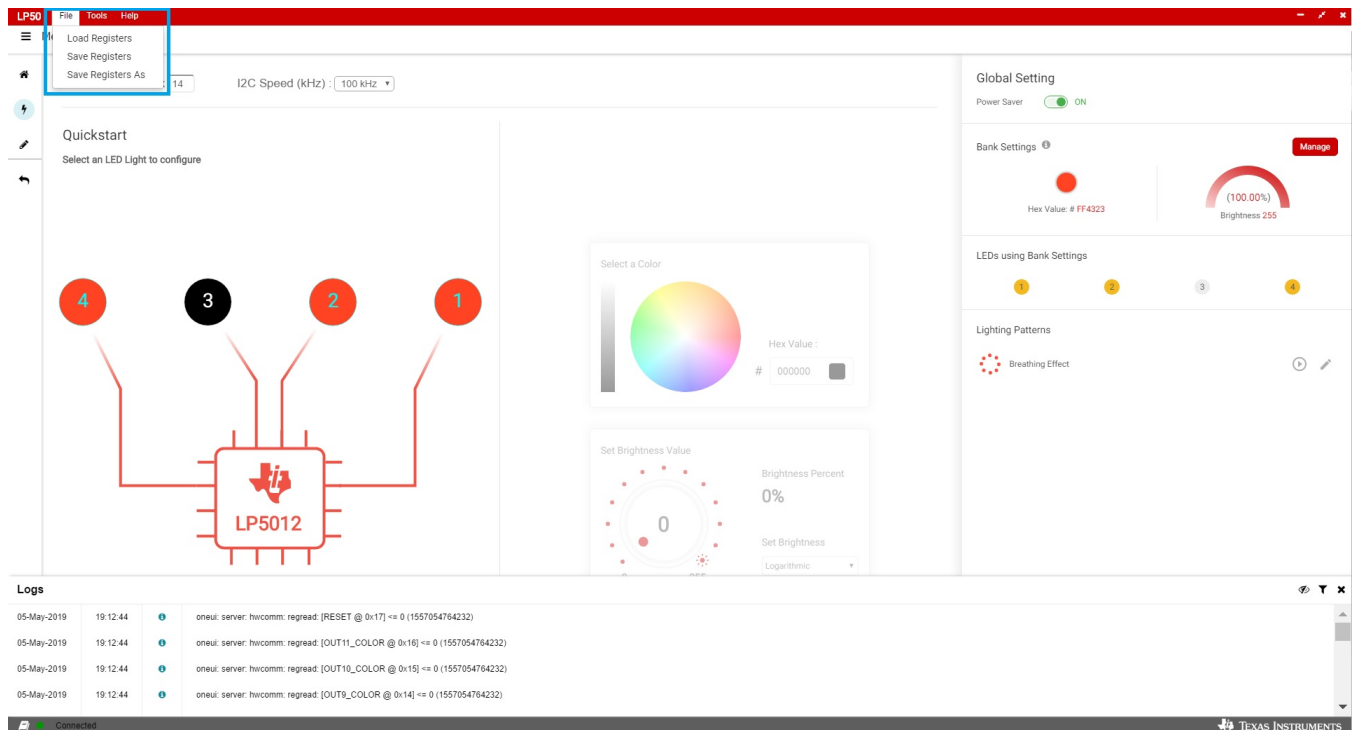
LP50 File Tools Help

Load Registers
Save Registers
Save Registers As

14 I2C Speed (kHz) : 100 kHz

Quickstart
Select an LED Light to configure

4 3 2 1

LP5012

Select a Color

Hex Value :
# 000000

Set Brightness Value

0

Brightness Percent
0%

Set Brightness
Logarithmic

Global Setting
Power Saver ON

Bank Settings
Manage

Hex Value: # FF4323

(100.00%)
Brightness 255

LEDs using Bank Settings
1 2 3 4

Lighting Patterns
Breathing Effect

Logs

| 05-May-2019 | 19:12:44 | oneui: server: hwcomm: regread: [RESET @ 0x17] <= 0 (1557054764232) |
|---|---|---|
| 05-May-2019 | 19:12:44 | oneui: server: hwcomm: regread: [OUT11_COLOR @ 0x16] <= 0 (1557054764232) |
| 05-May-2019 | 19:12:44 | oneui: server: hwcomm: regread: [OUT10_COLOR @ 0x15] <= 0 (1557054764232) |
| 05-May-2019 | 19:12:44 | oneui: server: hwcomm: regread: [OUT9_COLOR @ 0x14] <= 0 (1557054764232) |

Connected
Texas Instruments